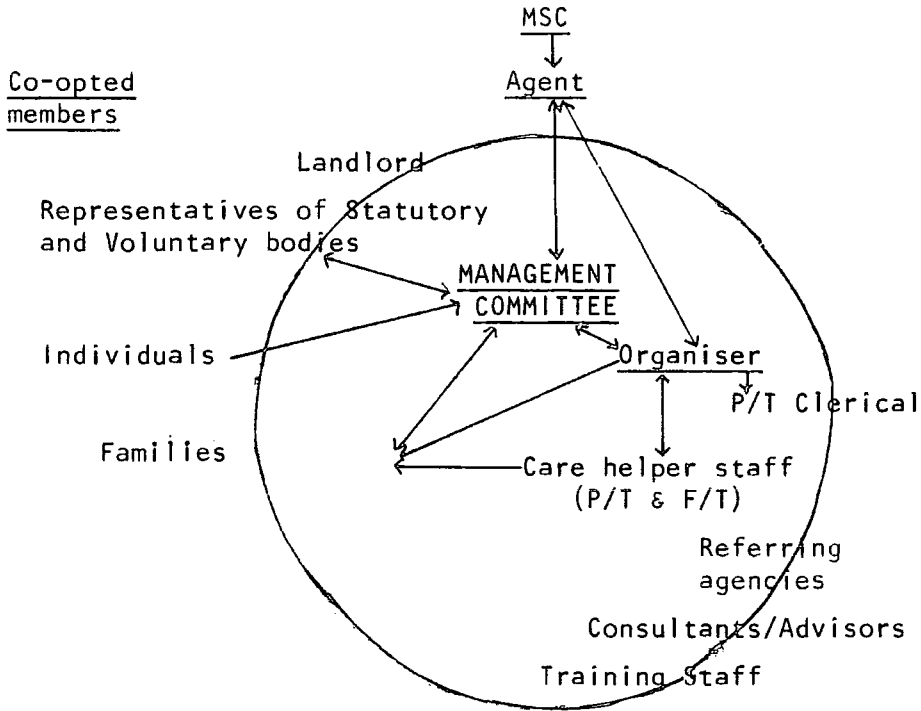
MSC

Agent

Co-opted members

Landlord

Representatives of Statutory and Voluntary bodies

MANAGEMENT COMMITTEE

Individuals

Organiser

P/T Clerical

Families

Care helper staff (P/T & F/T)

Referring agencies

Consultants/Advisors

Training Staff